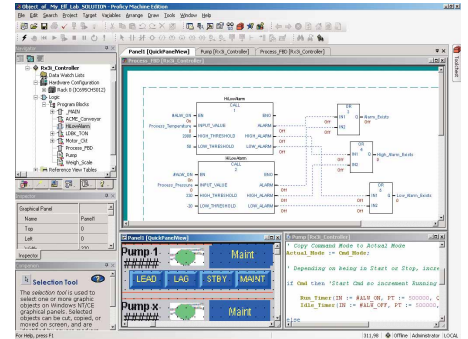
Object_of_My_IIT_Lab_SOLUTION - ProficyMachine Edition

File Edit Search Project Target Variables Arrange Draw Tools Window Help

Navigator

RxSi_Controller
Data Watch Lists
Hardware Configuration
Rack 0 (IC695CPU310)
Logic
Program Blocks
_MAIN
ACME_Conveyor
HiLowAlarm
LOBK_TON
Motor_Ctrl
Process_FBD
Pump
Weigh_Scale
Reference View Tables

Graphical Panel
Name PanelE
Top 0
Left 0

Inspector

Companion

Selection Tool

The selection tool is used to select one or more graphic objects on Windows NT/CE graphical panels. Selected objects can be cut, copied, or moved on screen, and are

Panel1 [QuickPanelView] | Pump [RxSi_Controller] | Process_FBD [RxSi_Controller]

Process_FBD [RxSi_Controller]

HiLowAlarm
CALL
1
ENO
#ALW_ON
Process_Temperature
INPUT_VALUE
ALARM
100
HIGH_THRESHOLD
HIGH
50
LOW_THRESHOLD
LOW

OR
2
IN1
IN2
Alarm_Exists

HiLowAlarm
CALL
2
ENO
#ALW_ON
Process_Pressure
INPUT_VALUE
ALARM
300
HIGH_THRESHOLD
HIGH
-30
LOW_THRESHOLD
LOW

OR
3
IN1
IN2
High_Alarm_Exists

OR
4
IN1
IN2
Low_Alarm_Exists

Panel1 [QuickPanelView]

Pump 1
Maint
LEAD LAG STBY MAINT
Pump x
Maint

Pump [RxSi_Controller]

' Copy Command Mode to Actual Mode
Actual_Mode := Cmd_Mode;

' Depending on being in Start or Stop, incre

If Cmd then 'Start Cmd so increment Running

Run_Timer(IN := #ALW_ON, PT :=
Idle_Timer(IN := #ALW_OFF, PT :=

Toolchest

For Help, press F1
Offline Administrator LOCAL